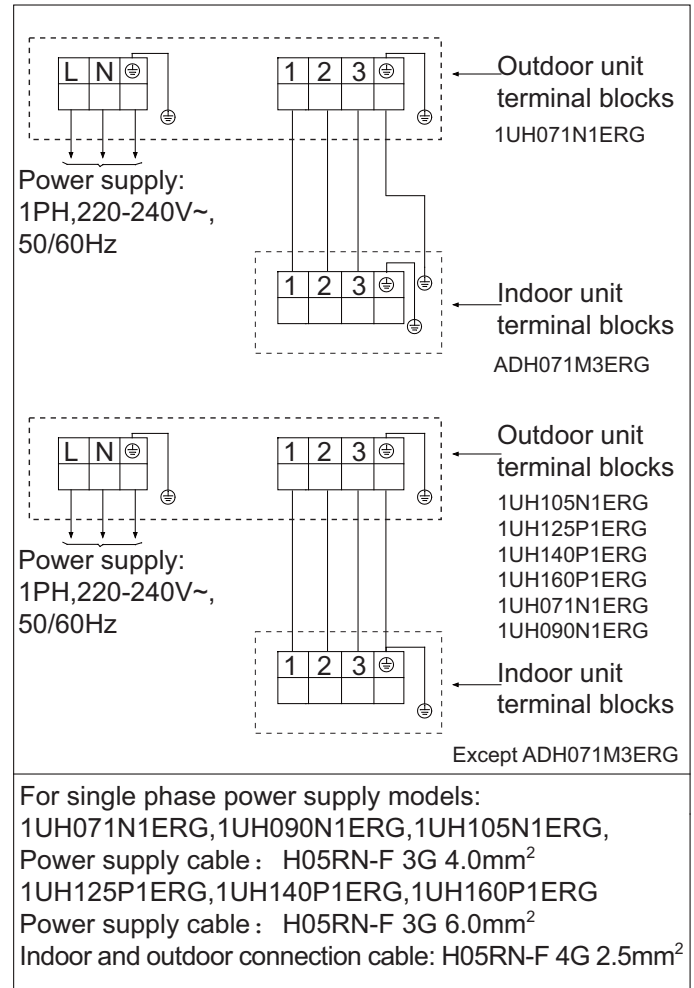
| L | N | ⏚ |
|---|---|---|

| 1 | 2 | 3 | ⏚ |
|---|---|---|---|

Outdoor unit terminal blocks
1UH071N1ERG

Power supply:
1PH,220-240V~,
50/60Hz

| 1 | 2 | 3 | ⏚ |
|---|---|---|---|

Indoor unit terminal blocks
ADH071M3ERG

| L | N | ⏚ |
|---|---|---|

| 1 | 2 | 3 | ⏚ |
|---|---|---|---|

Outdoor unit terminal blocks
1UH105N1ERG
1UH125P1ERG
1UH140P1ERG
1UH160P1ERG
1UH071N1ERG
1UH090N1ERG

Power supply:
1PH,220-240V~,
50/60Hz

| 1 | 2 | 3 | ⏚ |
|---|---|---|---|

Indoor unit terminal blocks
Except ADH071M3ERG

For single phase power supply models:
1UH071N1ERG,1UH090N1ERG,1UH105N1ERG,
Power supply cable： H05RN-F 3G 4.0mm$^2$
1UH125P1ERG,1UH140P1ERG,1UH160P1ERG
Power supply cable： H05RN-F 3G 6.0mm$^2$
Indoor and outdoor connection cable: H05RN-F 4G 2.5mm$^2$